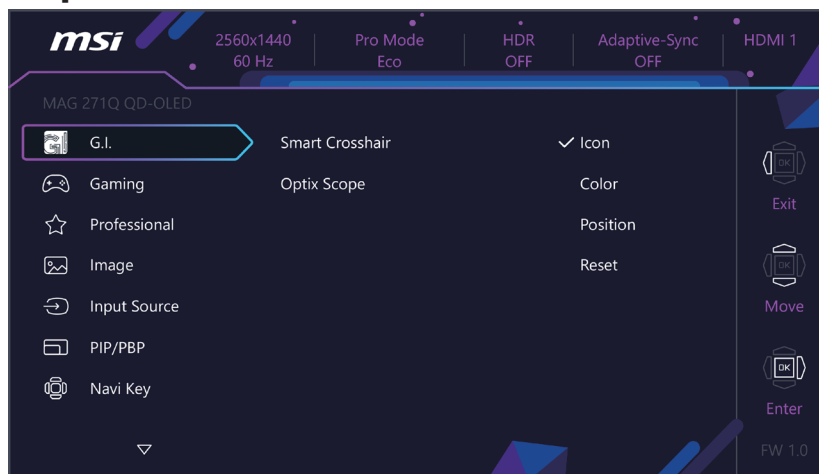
msi

2560x1440 60 Hz | Pro Mode Eco | HDR OFF | Adaptive-Sync OFF | HDMI 1

MAG 271Q QD-OLED

G.I.
Gaming
Professional
Image
Input Source
PIP/PBP
Navi Key

Smart Crosshair
Optix Scope

✓ Icon
Color
Position
Reset

OK
Exit
OK
Move
OK
Enter

FW 1.0